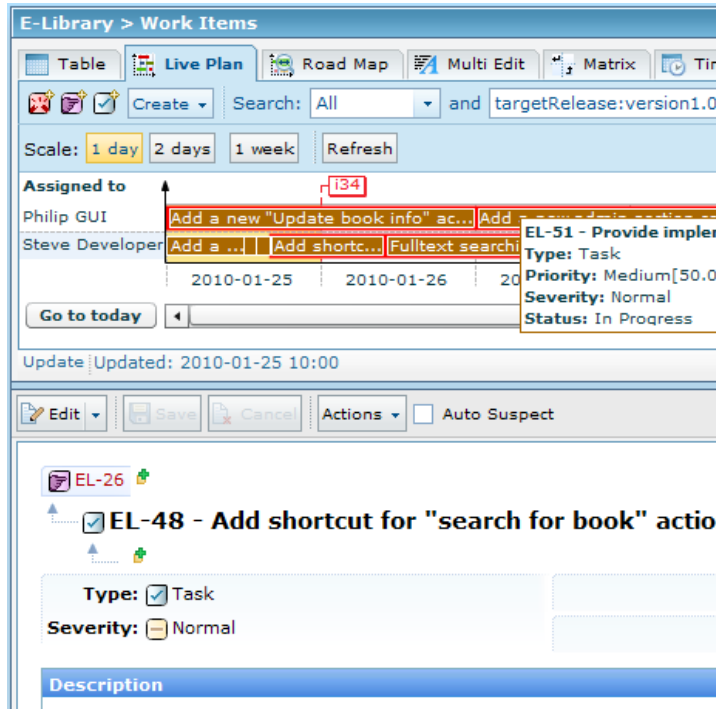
E-Library > Work Items

Table | Live Plan | Road Map | Multi Edit | Matrix | Tin

Create | Search: All | and | targetRelease:version1.0

Scale: 1 day | 2 days | 1 week | Refresh

Assigned to
i34
Philip GUI | Add a new "Update book info" ac... | Add a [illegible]
Steve Developer | Add a ... | Add shortc... | Fulltext searchi

EL-51 - Provide implen
Type: Task
Priority: Medium[50.0
Severity: Normal
Status: In Progress

2010-01-25 | 2010-01-26 | 20

Go to today

Update | Updated: 2010-01-25 10:00

Edit | Save | Cancel | Actions | Auto Suspect

EL-26

EL-48 - Add shortcut for "search for book" actio

Type: Task
Severity: Normal

Description